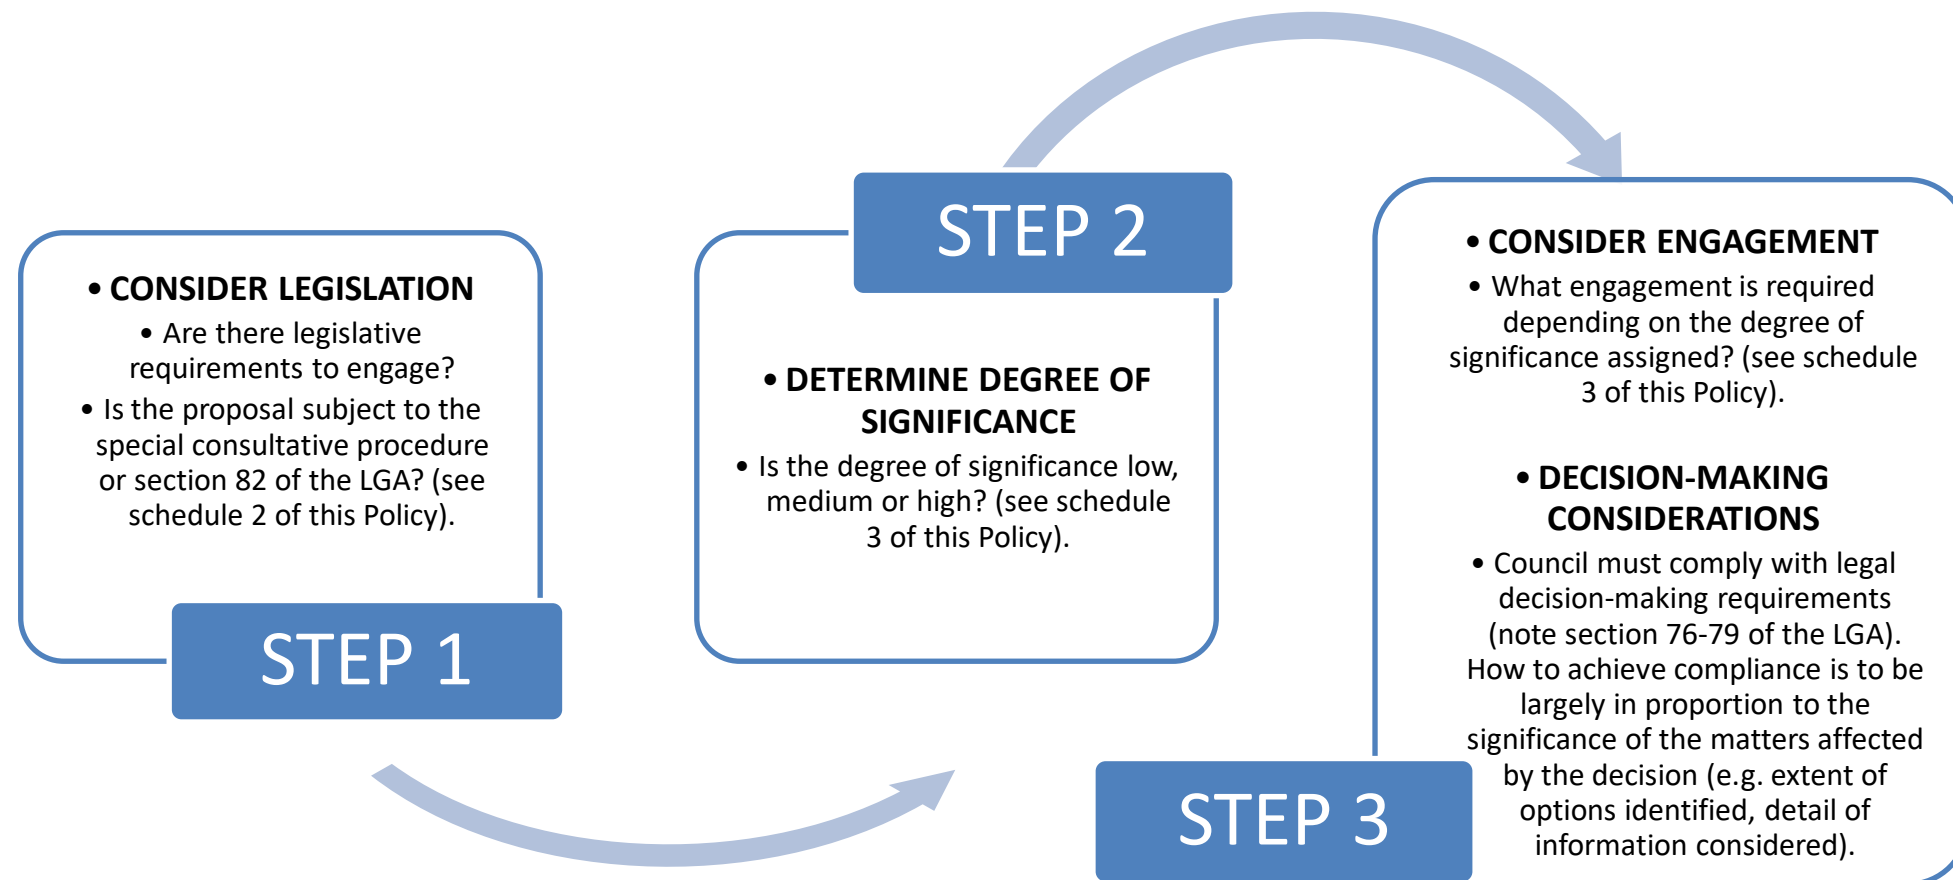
• CONSIDER LEGISLATION

• Are there legislative requirements to engage?

• Is the proposal subject to the special consultative procedure or section 82 of the LGA? (see schedule 2 of this Policy).

STEP 1

STEP 2

• DETERMINE DEGREE OF SIGNIFICANCE

• Is the degree of significance low, medium or high? (see schedule 3 of this Policy).

• CONSIDER ENGAGEMENT

• What engagement is required depending on the degree of significance assigned? (see schedule 3 of this Policy).

• DECISION-MAKING CONSIDERATIONS

• Council must comply with legal decision-making requirements (note section 76-79 of the LGA). How to achieve compliance is to be largely in proportion to the significance of the matters affected by the decision (e.g. extent of options identified, detail of information considered).

STEP 3